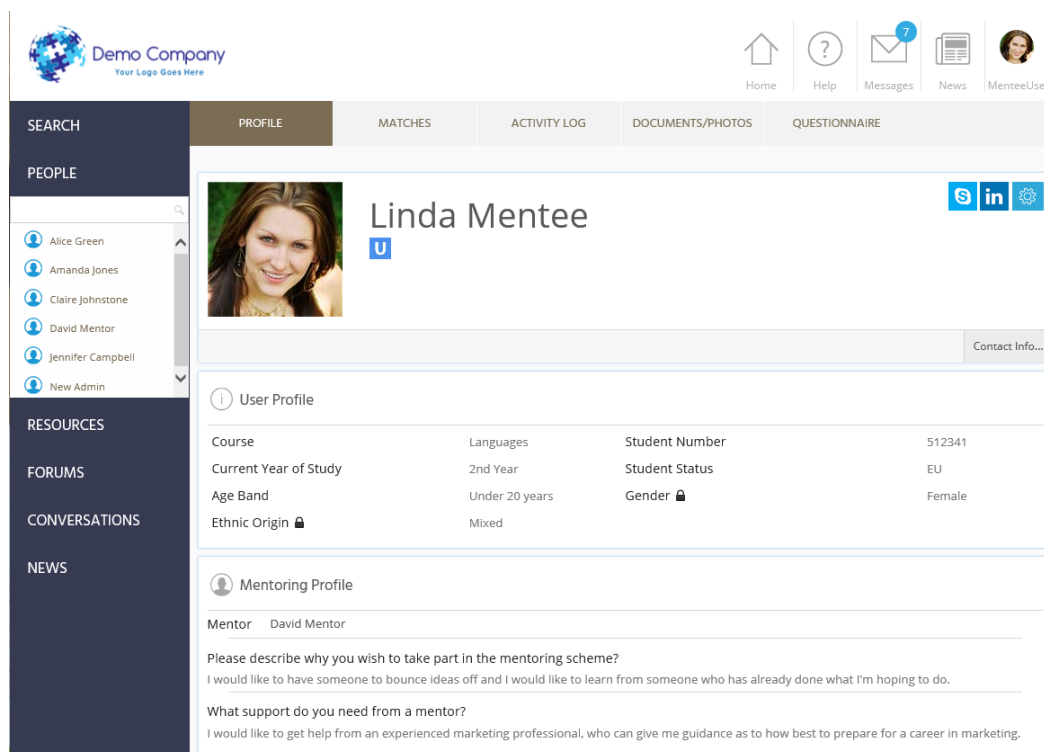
Demo Company
Your Logo Goes Here

Home Help 7 Messages News MenteeUse

SEARCH
PEOPLE
Alice Green
Amanda Jones
Claire Johnstone
David Mentor
Jennifer Campbell
New Admin
RESOURCES
FORUMS
CONVERSATIONS
NEWS

PROFILE MATCHES ACTIVITY LOG DOCUMENTS/PHOTOS QUESTIONNAIRE

Linda Mentee
U

Contact Info...

User Profile

| Course | Languages | Student Number | 512341 |
|---|---|---|---|
| Current Year of Study | 2nd Year | Student Status | EU |
| Age Band | Under 20 years | Gender | Female |
| Ethnic Origin | Mixed | | |

Mentoring Profile

Mentor David Mentor

Please describe why you wish to take part in the mentoring scheme?
I would like to have someone to bounce ideas off and I would like to learn from someone who has already done what I'm hoping to do.

What support do you need from a mentor?
I would like to get help from an experienced marketing professional, who can give me guidance as to how best to prepare for a career in marketing.